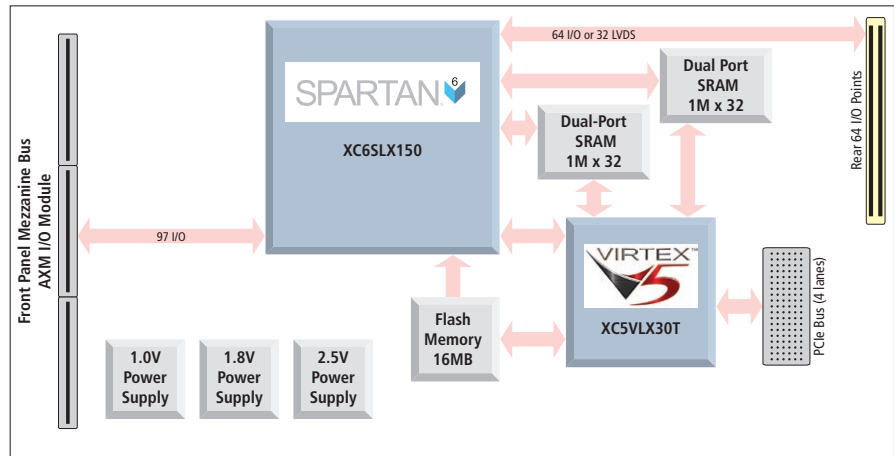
Front Panel Mezzanine Bus
AXM I/O Module

SPARTAN 6

XC6SLX150

97 I/O

64 I/O or 32 LVDS

Dual Port
SRAM
1M x 32

Dual-Port
SRAM
1M x 32

Rear 64 I/O Points

VIRTEX 5

XC5VLX30T

PCIe Bus (4 lanes)

Flash
Memory
16MB

1.0V
Power
Supply

1.8V
Power
Supply

2.5V
Power
Supply